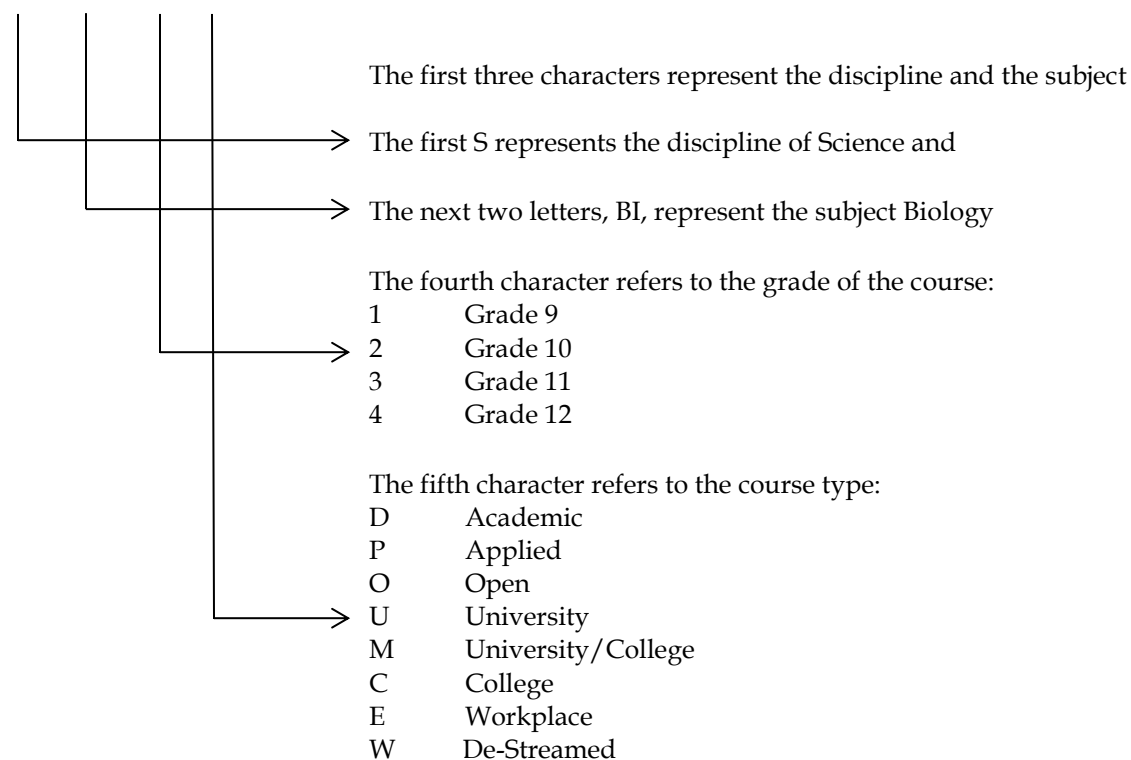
The first three characters represent the discipline and the subject

The first S represents the discipline of Science and

The next two letters, BI, represent the subject Biology

The fourth character refers to the grade of the course:
1 Grade 9
2 Grade 10
3 Grade 11
4 Grade 12

The fifth character refers to the course type:
D Academic
P Applied
O Open
U University
M University/College
C College
E Workplace
W De-Streamed